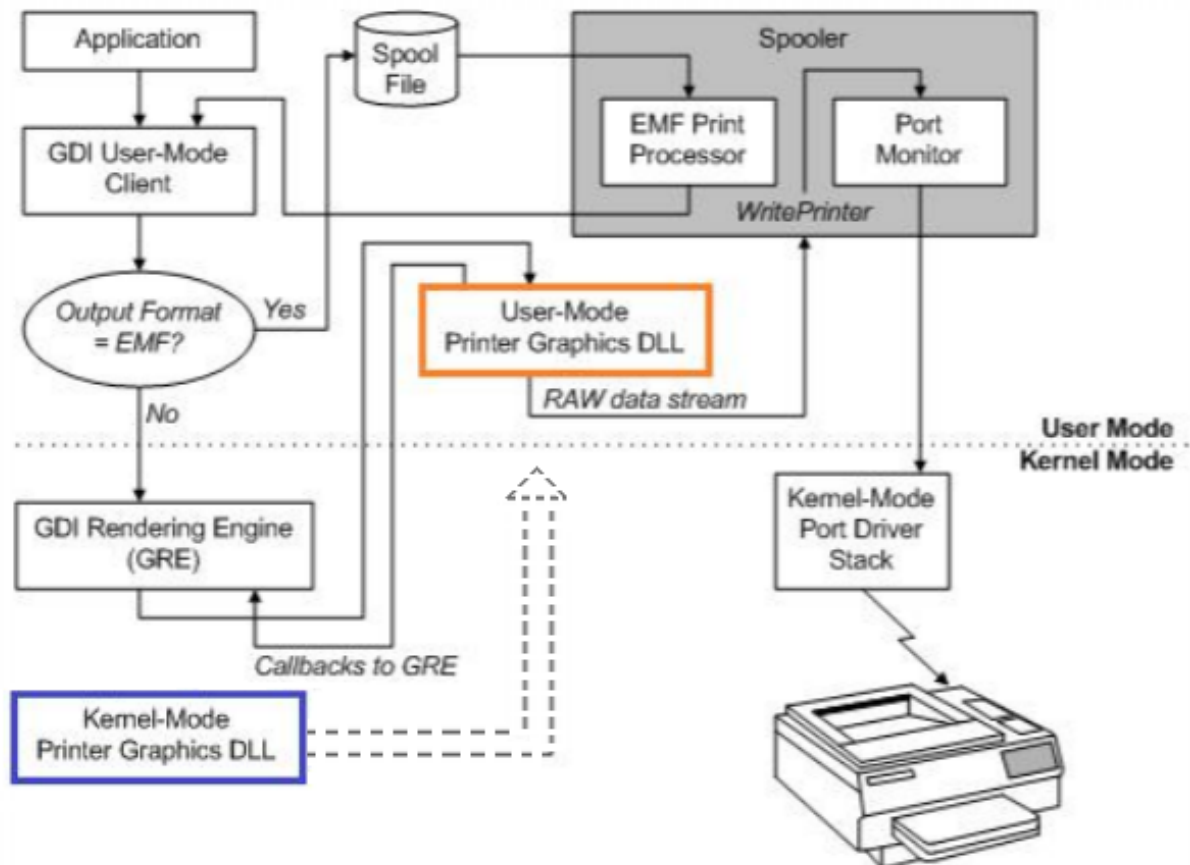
Application

Spool File

Spooler

GDI User-Mode Client

EMF Print Processor

Port Monitor

WritePrinter

Output Format = EMF?

Yes

User-Mode Printer Graphics DLL

RAW data stream

No

User Mode

Kernel Mode

GDI Rendering Engine (GRE)

Kernel-Mode Port Driver Stack

Callbacks to GRE

Kernel-Mode Printer Graphics DLL